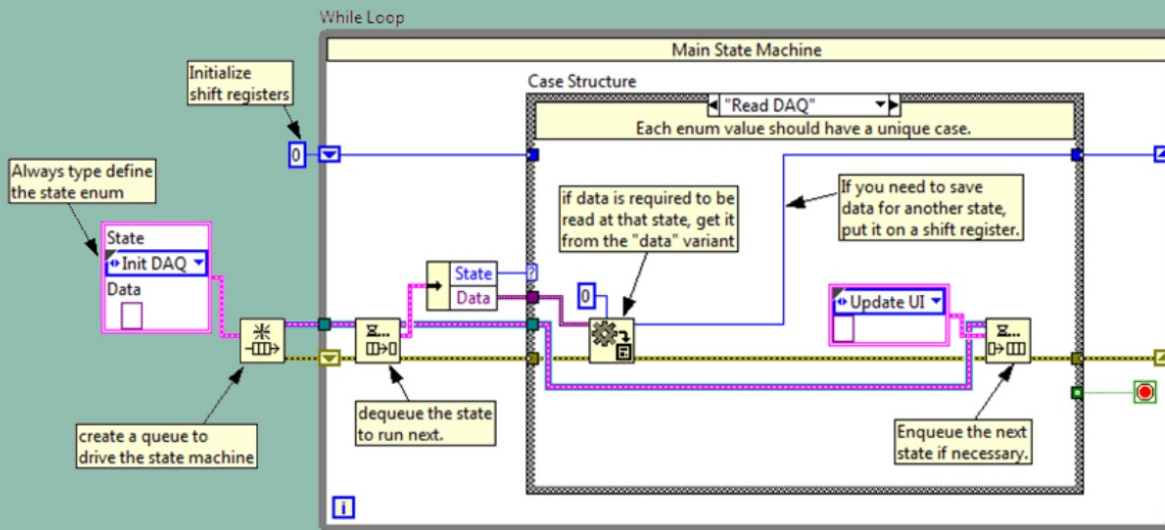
While Loop

Main State Machine

Initialize shift registers

Case Structure

"Read DAQ"

Each enum value should have a unique case.

0

Always type define the state enum

State

Init DAQ

Data

if data is required to be read at that state, get it from the "data" variant

If you need to save data for another state, put it on a shift register.

State

Data

0

Update UI

create a queue to drive the state machine

dequeue the state to run next.

Enqueue the next state if necessary.

i